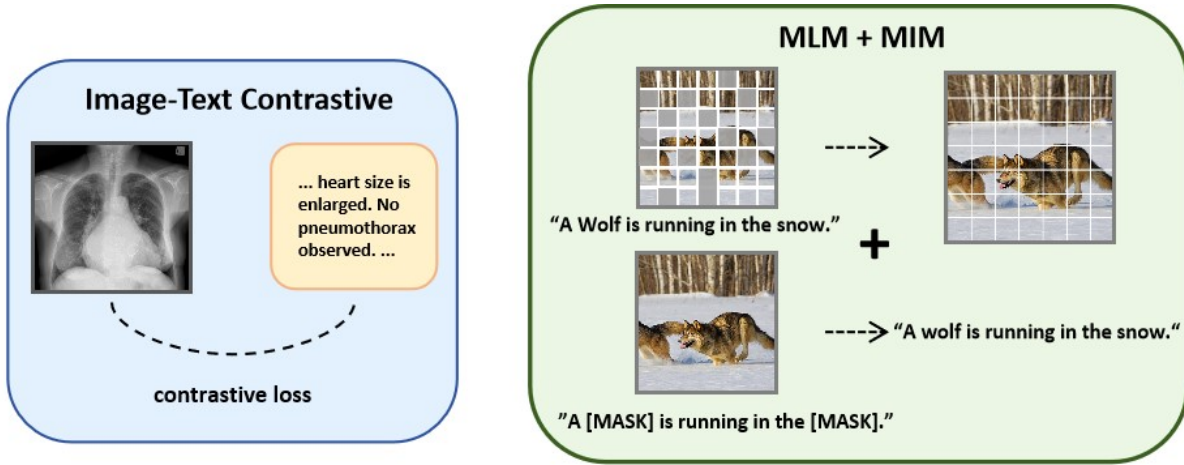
Image-Text Contrastive

... heart size is enlarged. No pneumothorax observed. ...

contrastive loss

MLM + MIM

"A Wolf is running in the snow."

+

"A wolf is running in the snow."

"A [MASK] is running in the [MASK]."